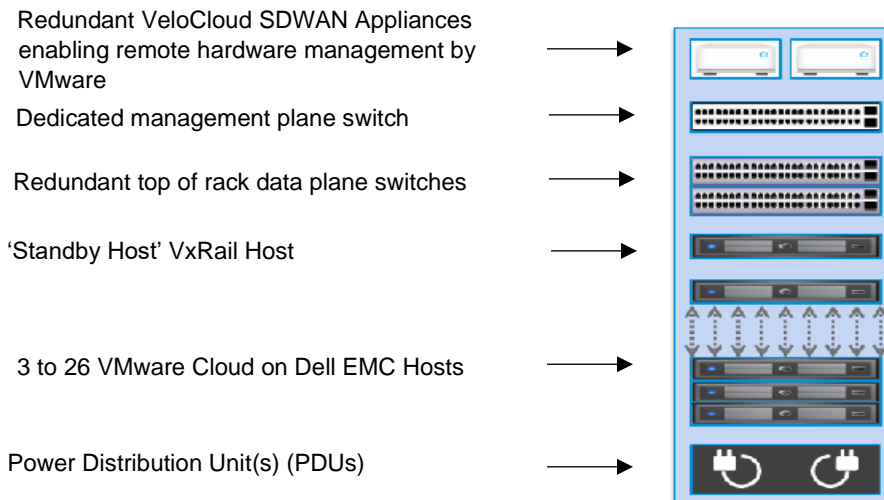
Redundant VeloCloud SDWAN Appliances enabling remote hardware management by VMware

Dedicated management plane switch

Redundant top of rack data plane switches

'Standby Host' VxRail Host

3 to 26 VMware Cloud on Dell EMC Hosts

Power Distribution Unit(s) (PDUs)